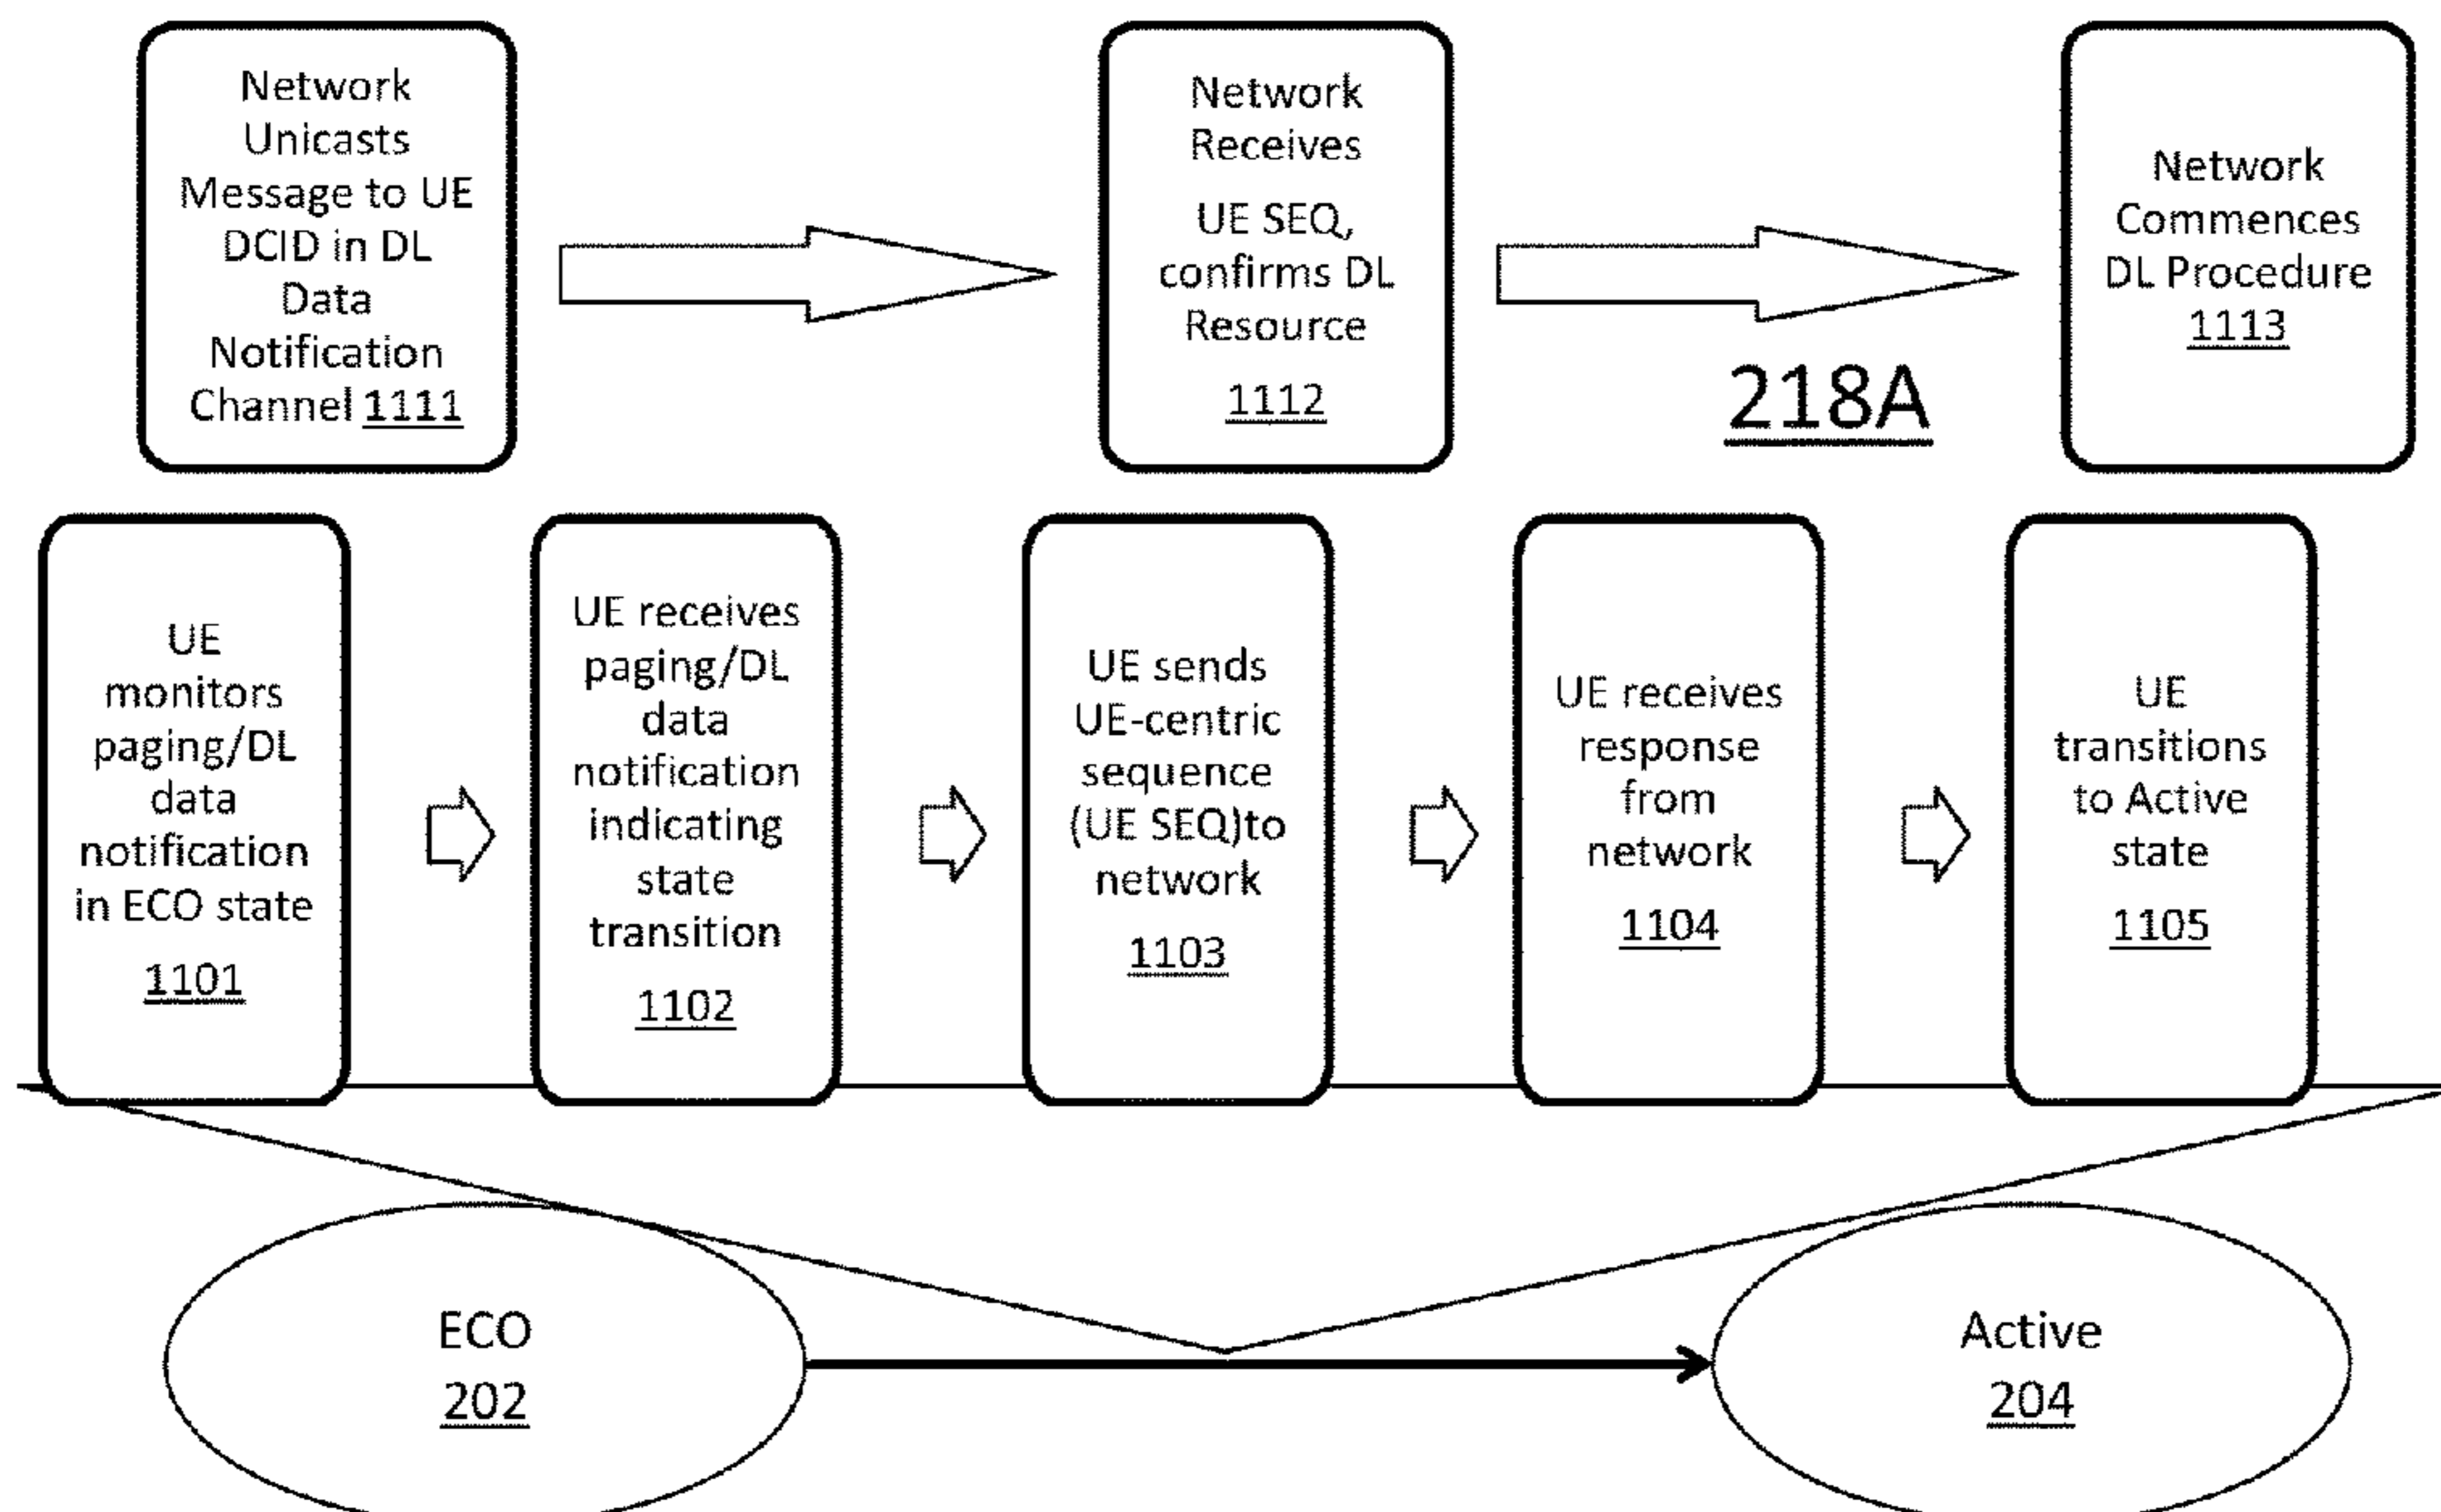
Network Unicasts Message to UE DCID in DL Data Notification Channel 1111

Network Receives UE SEQ, confirms DL Resource 1112

218A

Network Commences DL Procedure 1113

UE monitors paging/DL data notification in ECO state 1101

UE receives paging/DL data notification indicating state transition 1102

UE sends UE-centric sequence (UE SEQ)to network 1103

UE receives response from network 1104

UE transitions to Active state 1105

ECO 202

Active 204